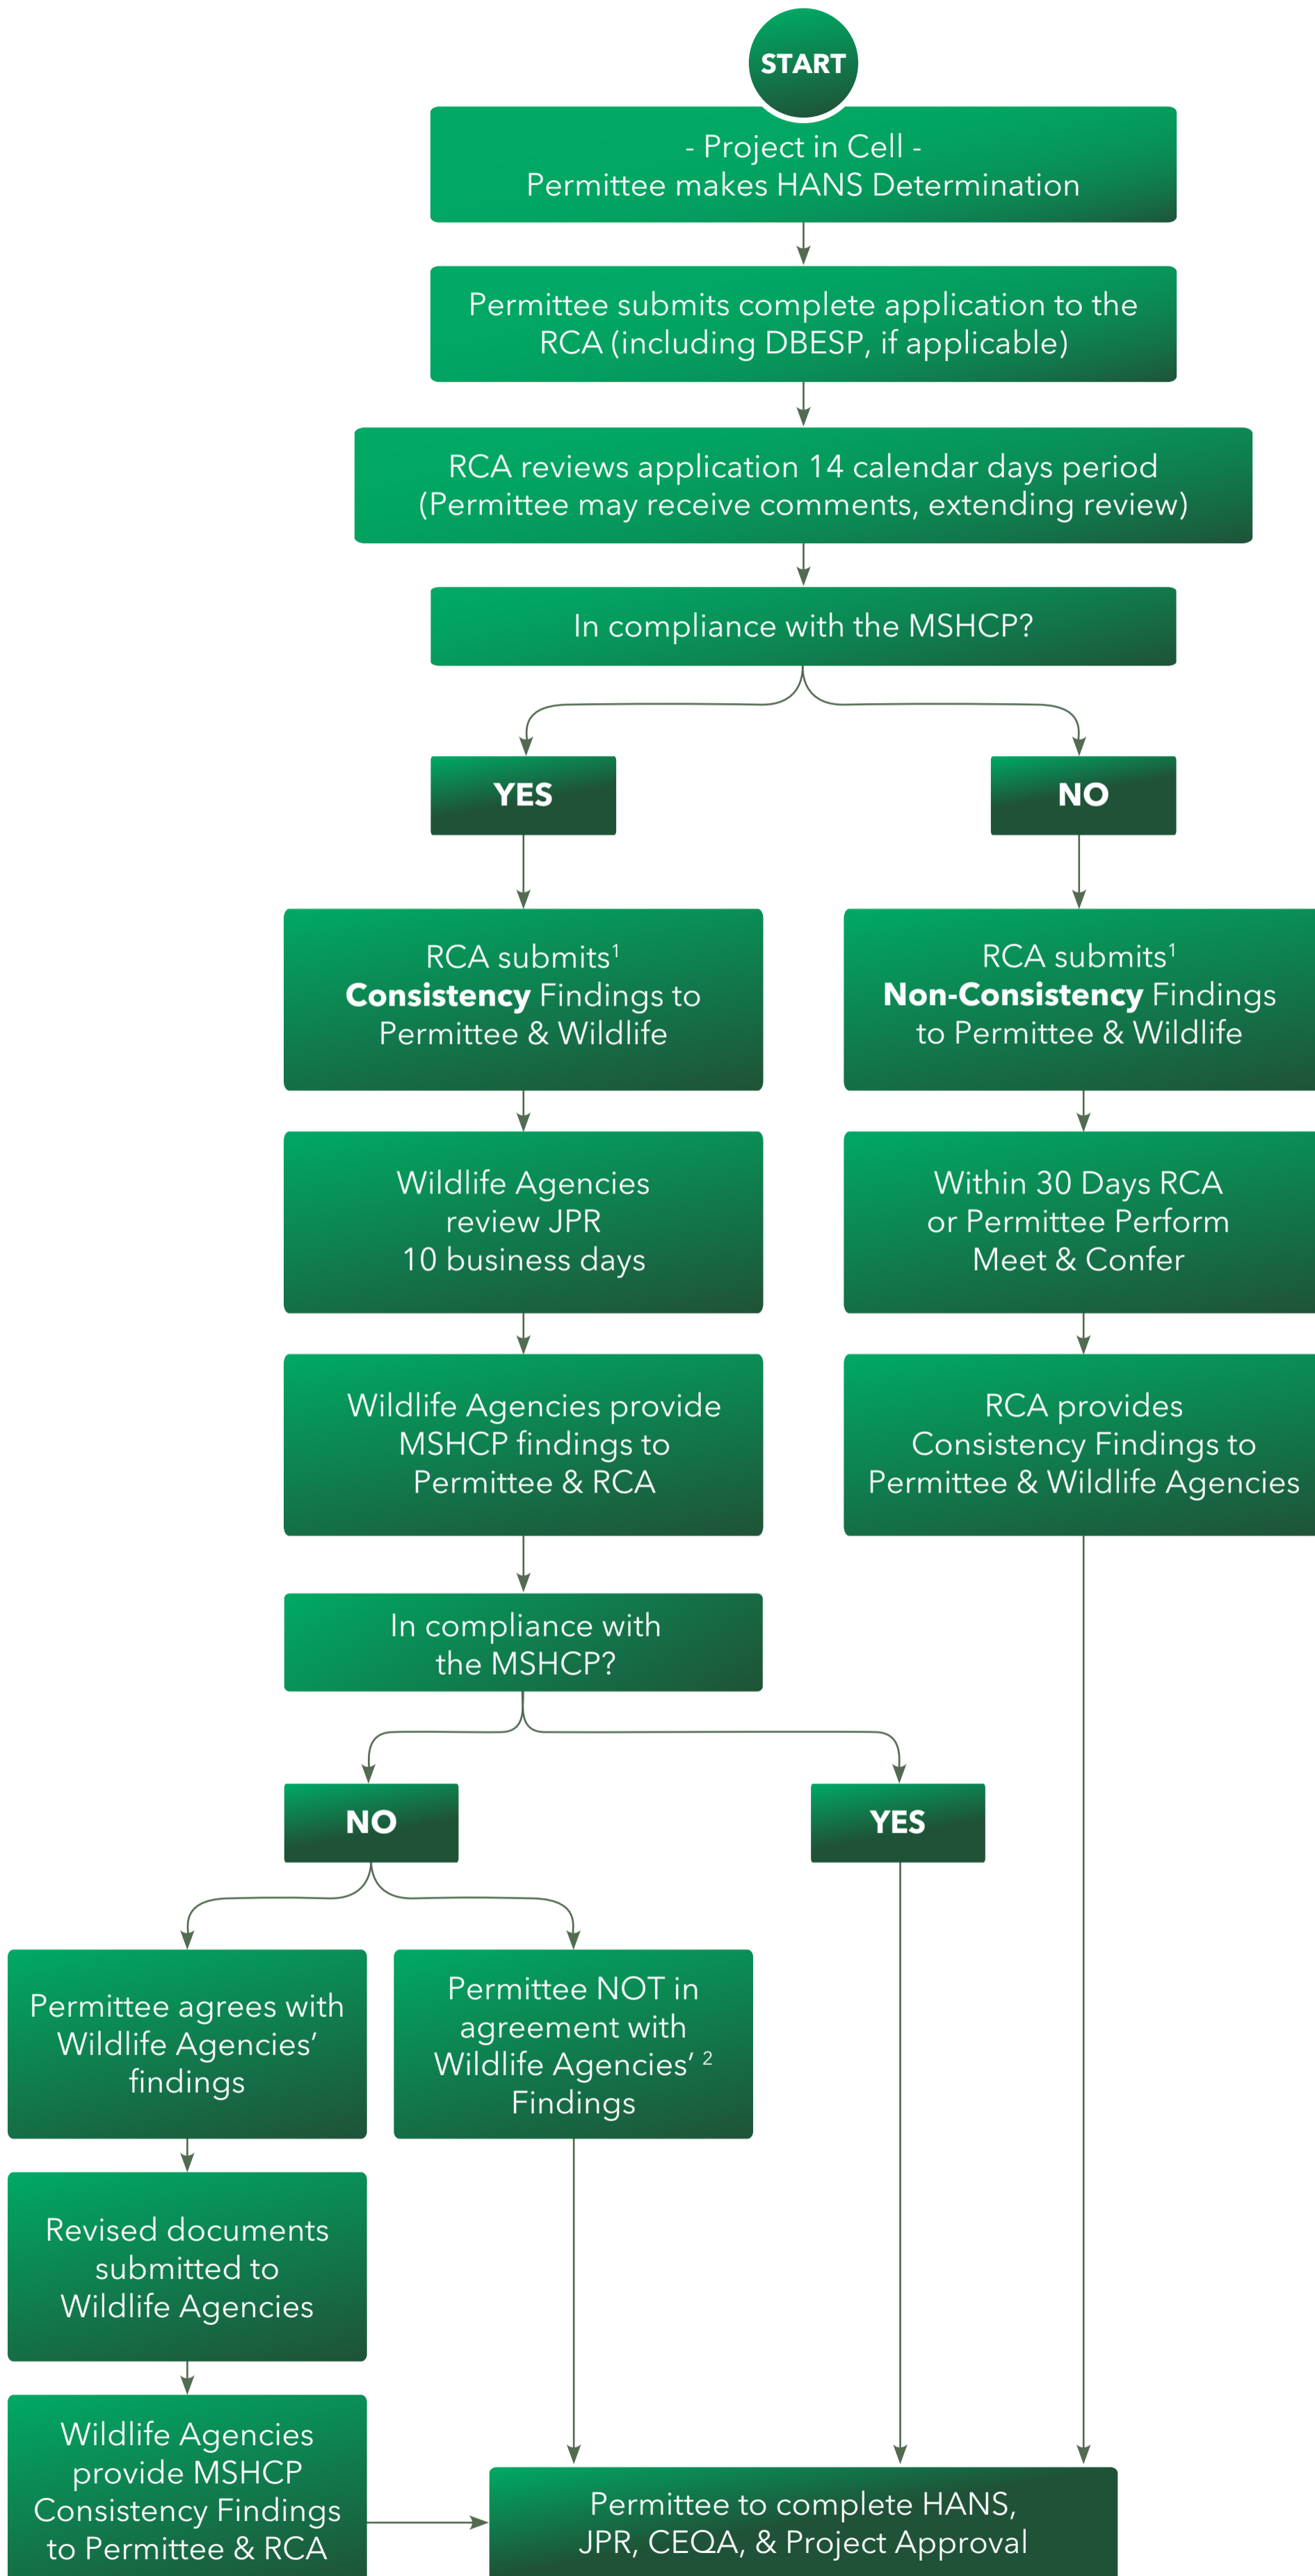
START

- Project in Cell -
Permittee makes HANS Determination

Permittee submits complete application to the RCA (including DBESP, if applicable)

RCA reviews application 14 calendar days period (Permittee may receive comments, extending review)

In compliance with the MSHCP?

YES

NO

RCA submits$^1$ **Consistency** Findings to Permittee & Wildlife

RCA submits$^1$ **Non-Consistency** Findings to Permittee & Wildlife

Wildlife Agencies review JPR 10 business days

Within 30 Days RCA or Permittee Perform Meet & Confer

Wildlife Agencies provide MSHCP findings to Permittee & RCA

RCA provides Consistency Findings to Permittee & Wildlife Agencies

In compliance with the MSHCP?

NO

YES

Permittee agrees with Wildlife Agencies' findings

Permittee NOT in agreement with Wildlife Agencies' $^2$ Findings

Revised documents submitted to Wildlife Agencies

Wildlife Agencies provide MSHCP Consistency Findings to Permittee & RCA

Permittee to complete HANS, JPR, CEQA, & Project Approval